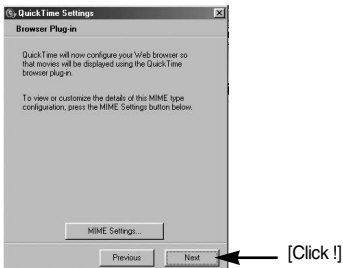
QuickTime Settings

Browser Plug-in

QuickTime will now configure your Web browser so that movies will be displayed using the QuickTime browser plug-in.

To view or customize the details of this MIME type configuration, press the MIME Settings button below.

MIME Settings...

Previous

Next

[Click !]